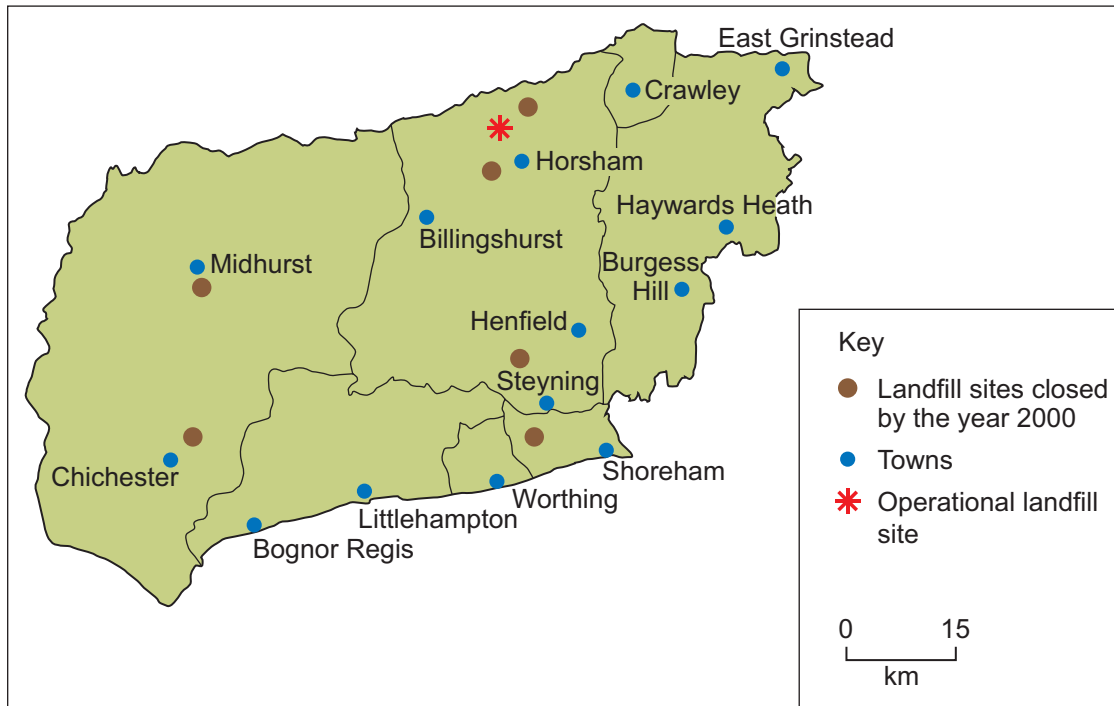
East Grinstead
Crawley
Horsham
Haywards Heath
Billingshurst
Midhurst
Burgess Hill
Henfield
Steyning
Chichester
Shoreham
Worthing
Littlehampton
Bognor Regis

Key
Landfill sites closed by the year 2000
Towns
Operational landfill site

0 15
km